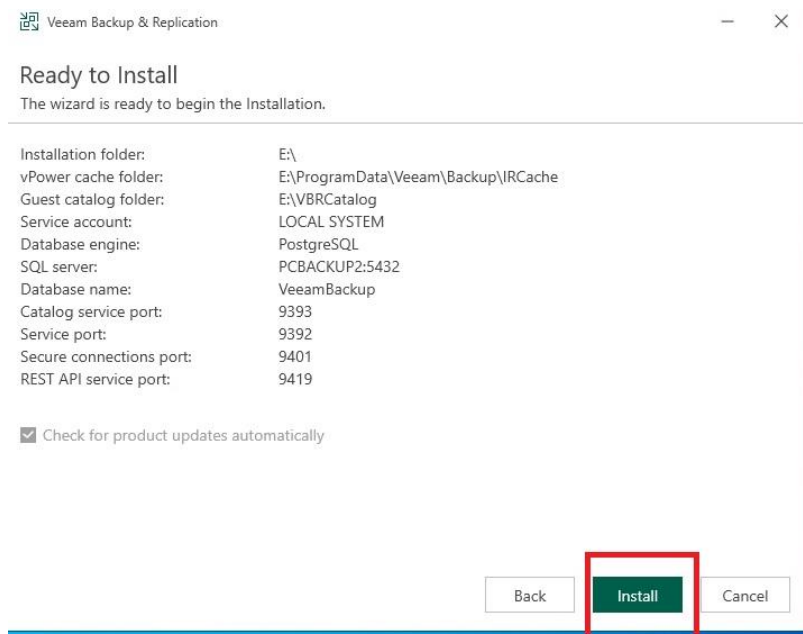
Veeam Backup & Replication

Ready to Install
The wizard is ready to begin the Installation.

| | |
|---|---|
| Installation folder: | E:\ |
| vPower cache folder: | E:\ProgramData\Veeam\Backup\IRCache |
| Guest catalog folder: | E:\VBRCatalog |
| Service account: | LOCAL SYSTEM |
| Database engine: | PostgreSQL |
| SQL server: | PCBACKUP2:5432 |
| Database name: | VeeamBackup |
| Catalog service port: | 9393 |
| Service port: | 9392 |
| Secure connections port: | 9401 |
| REST API service port: | 9419 |

Check for product updates automatically

Back Install Cancel